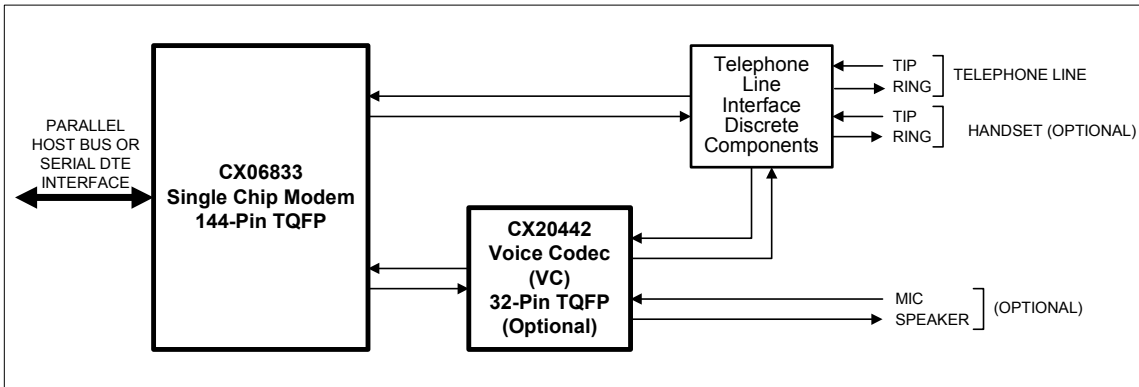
PARALLEL HOST BUS OR SERIAL DTE INTERFACE

CX06833
Single Chip Modem
144-Pin TQFP

Telephone Line Interface Discrete Components

TIP
RING
TELEPHONE LINE

TIP
RING
HANDSET (OPTIONAL)

CX20442
Voice Codec
(VC)
32-Pin TQFP
(Optional)

MIC
SPEAKER
(OPTIONAL)